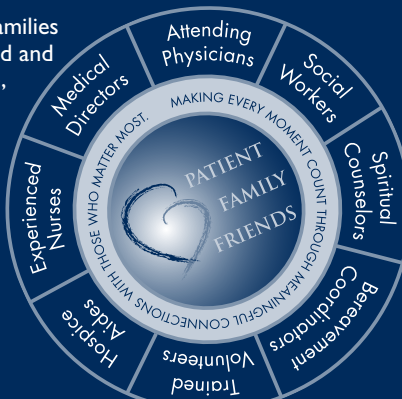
amilies
d and
,

Attending Physicians

Social Workers

Spiritual Counselors

Bereavement Coordinators

Trained Volunteers

Hospice Aides

Experienced Nurses

Medical Directors

MAKING EVERY MOMENT COUNT THROUGH MEANINGFUL CONNECTIONS WITH THOSE WHO MATTER MOST.

PATIENT
FAMILY
FRIENDS